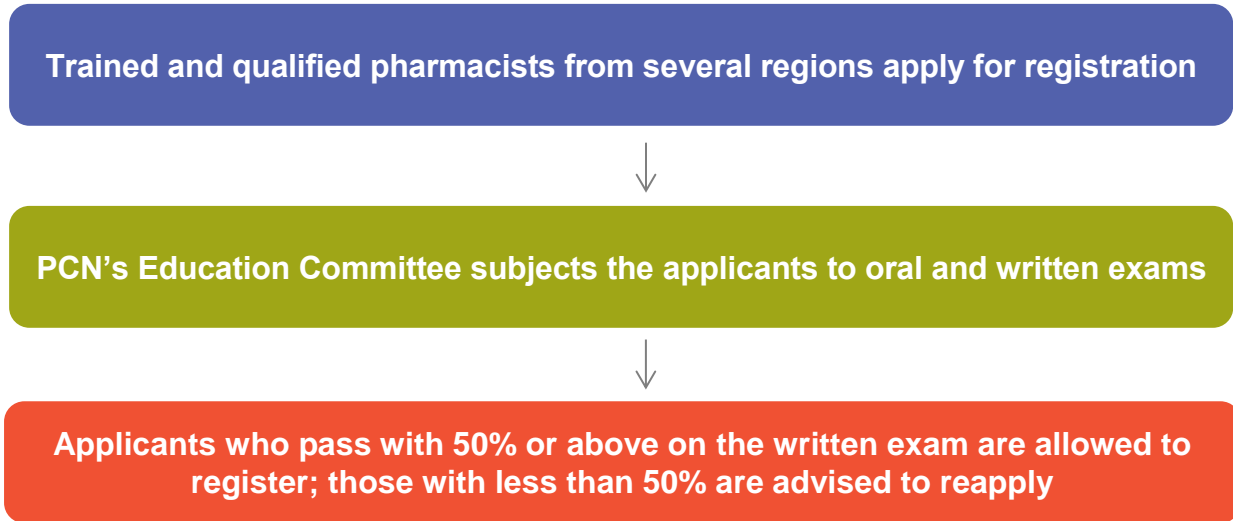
Trained and qualified pharmacists from several regions apply for registration

PCN’s Education Committee subjects the applicants to oral and written exams

Applicants who pass with 50% or above on the written exam are allowed to register; those with less than 50% are advised to reapply